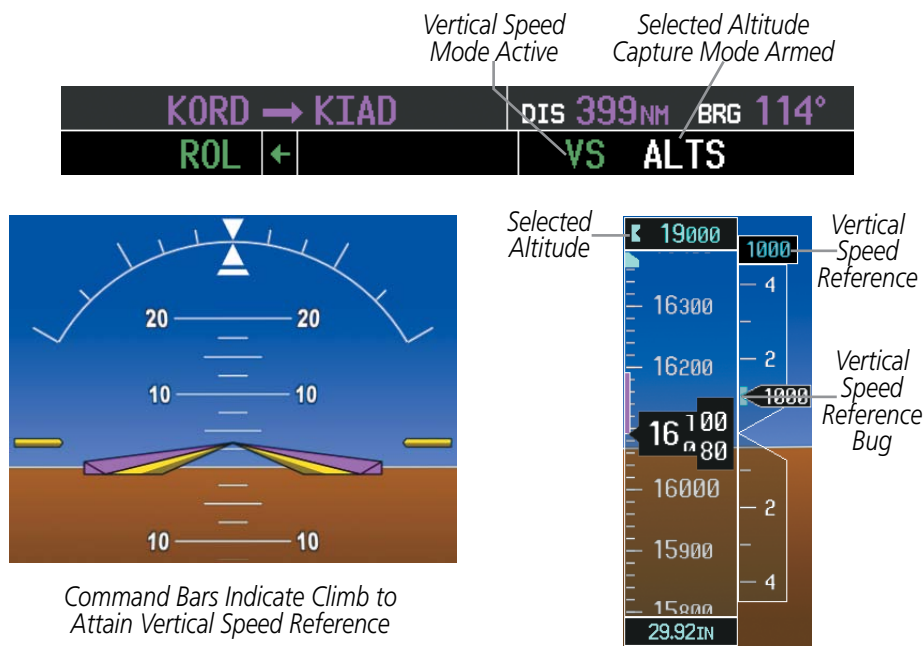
Vertical Speed Mode Active

Selected Altitude Capture Mode Armed

KORD → KIAD

DIS 399NM BRG 114°

ROL ←

VS ALTS

20 20

10 10

10 10

Command Bars Indicate Climb to Attain Vertical Speed Reference

Selected Altitude

19000

1000

Vertical Speed Reference

4

16300

2

16200

Vertical Speed Reference Bug

1000

16 100 080

16000

2

15900

4

15800

29.92IN